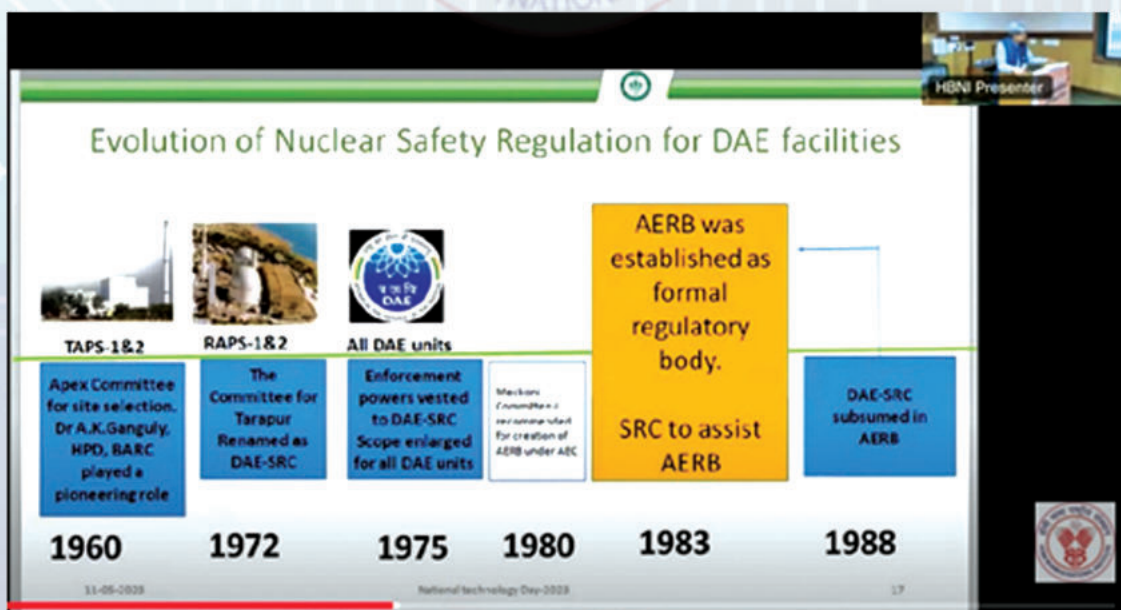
HBNI Presenter

Evolution of Nuclear Safety Regulation for DAE facilities

TAPS-1&2

RAPS-1&2

All DAE units

DAE

Apex Committee for site selection. Dr A.K.Ganguly, HPD, BARC played a pioneering role

The Committee for Tarapur Renamed as DAE-SRC

Enforcement powers vested to DAE-SRC Scope enlarged for all DAE units

Mackani Committee recommended for creation of AERB under AEC

AERB was established as formal regulatory body.

SRC to assist AERB

DAE-SRC subsumed in AERB

1960

1972

1975

1980

1983

1988

11-05-2023

National technology Day-2023

17